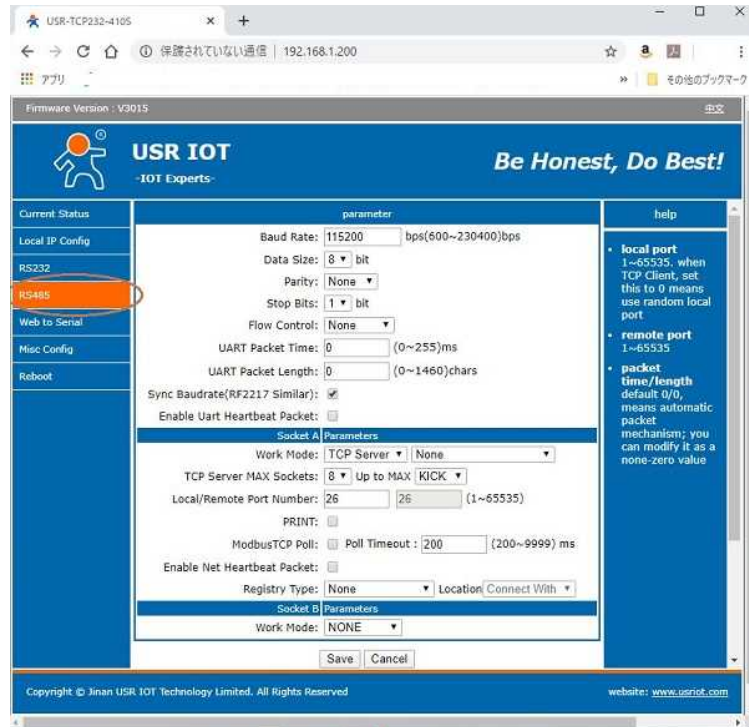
USR-TCP232-410S ×

保護されていない通信 | 192.168.1.200

アプリ

» その他のブックマーク

Firmware Version : V3015

中文

USR IOT

-IOT Experts-

Be Honest, Do Best!

Current Status

Local IP Config

RS232

RS485

Web to Serial

Misc Config

Reboot

parameter

Baud Rate: 115200 bps(600~230400)bps

Data Size: 8 bit

Parity: None

Stop Bits: 1 bit

Flow Control: None

UART Packet Time: 0 (0~255)ms

UART Packet Length: 0 (0~1460)chars

Sync Baudrate(RF2217 Similar):

Enable Uart Heartbeat Packet:

Socket A Parameters

Work Mode: TCP Server None

TCP Server MAX Sockets: 8 Up to MAX KICK

Local/Remote Port Number: 26 26 (1~65535)

PRINT:

ModbusTCP Poll: Poll Timeout : 200 (200~9999) ms

Enable Net Heartbeat Packet:

Registry Type: None Location Connect With

Socket B Parameters

Work Mode: NONE

Save Cancel

help

• local port 1~65535. when TCP Client, set this to 0 means use random local port

• remote port 1~65535

• packet time/length default 0/0, means automatic packet mechanism; you can modify it as a none-zero value

Copyright © Jinan USR IOT Technology Limited. All Rights Reserved

website: www.usriot.com